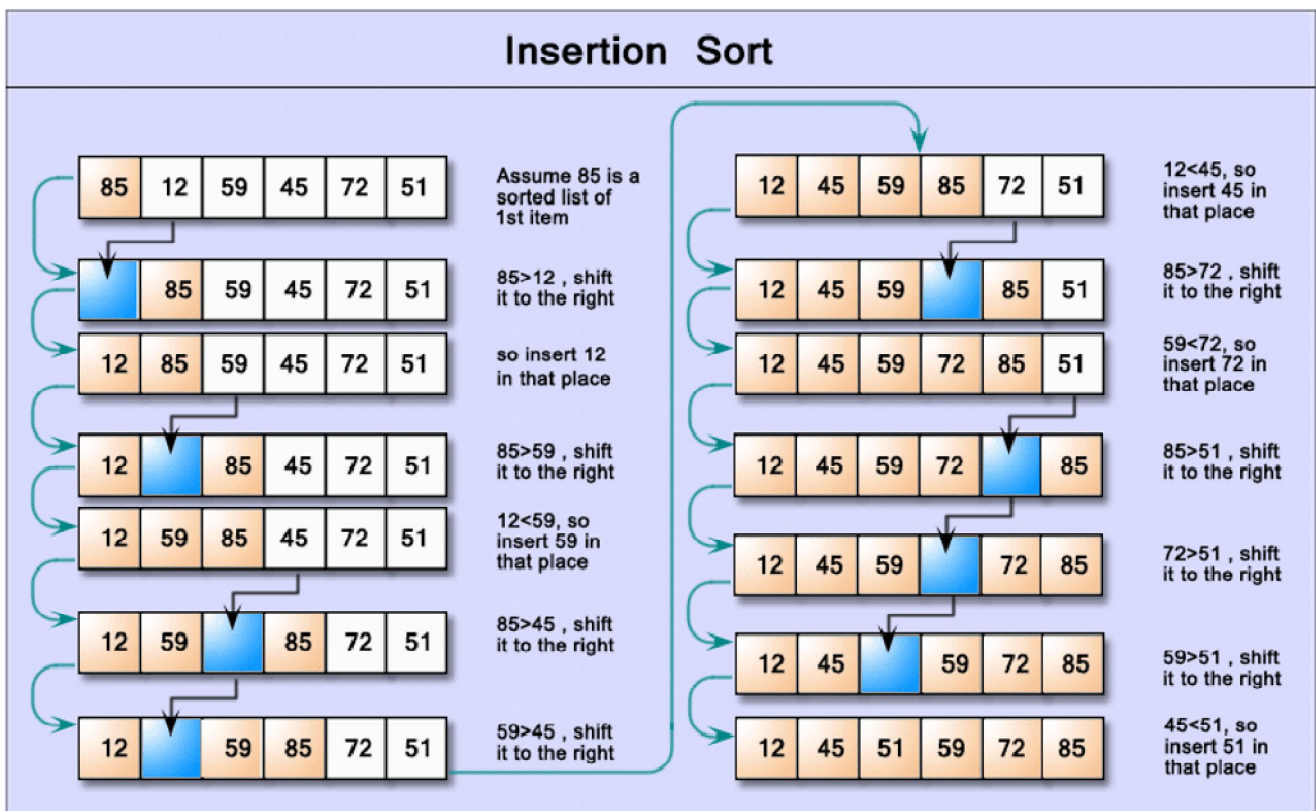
Insertion Sort

| 85 | 12 | 59 | 45 | 72 | 51 |
|---|---|---|---|---|---|

Assume 85 is a sorted list of 1st item

|  | 85 | 59 | 45 | 72 | 51 |
|---|---|---|---|---|---|

85>12 , shift it to the right

| 12 | 85 | 59 | 45 | 72 | 51 |
|---|---|---|---|---|---|

so insert 12 in that place

| 12 |  | 85 | 45 | 72 | 51 |
|---|---|---|---|---|---|

85>59 , shift it to the right

| 12 | 59 | 85 | 45 | 72 | 51 |
|---|---|---|---|---|---|

12<59, so insert 59 in that place

| 12 | 59 |  | 85 | 72 | 51 |
|---|---|---|---|---|---|

85>45 , shift it to the right

| 12 |  | 59 | 85 | 72 | 51 |
|---|---|---|---|---|---|

59>45 , shift it to the right

| 12 | 45 | 59 | 85 | 72 | 51 |
|---|---|---|---|---|---|

12<45, so insert 45 in that place

| 12 | 45 | 59 |  | 85 | 51 |
|---|---|---|---|---|---|

85>72 , shift it to the right

| 12 | 45 | 59 | 72 | 85 | 51 |
|---|---|---|---|---|---|

59<72, so insert 72 in that place

| 12 | 45 | 59 | 72 |  | 85 |
|---|---|---|---|---|---|

85>51 , shift it to the right

| 12 | 45 | 59 |  | 72 | 85 |
|---|---|---|---|---|---|

72>51 , shift it to the right

| 12 | 45 |  | 59 | 72 | 85 |
|---|---|---|---|---|---|

59>51 , shift it to the right

| 12 | 45 | 51 | 59 | 72 | 85 |
|---|---|---|---|---|---|

45<51, so insert 51 in that place